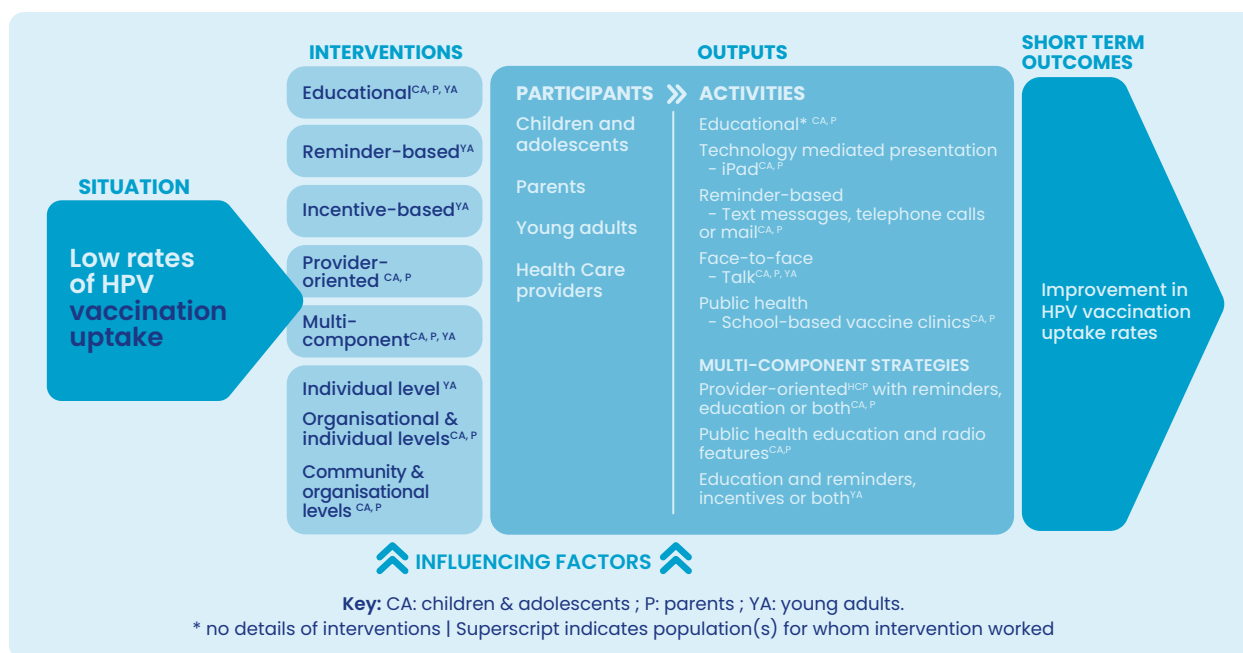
SITUATION

Low rates of HPV vaccination uptake

INTERVENTIONS

Educational$^{CA, P, YA}$

Reminder-based$^{YA}$

Incentive-based$^{YA}$

Provider-oriented $^{CA, P}$

Multi-component$^{CA, P, YA}$

Individual level $^{YA}$

Organisational & individual levels$^{CA, P}$

Community & organisational levels $^{CA, P}$

OUTPUTS

PARTICIPANTS

Children and adolescents

Parents

Young adults

Health Care providers

ACTIVITIES

Educational* $^{CA, P}$

Technology mediated presentation - iPad$^{CA, P}$

Reminder-based - Text messages, telephone calls or mail$^{CA, P}$

Face-to-face - Talk$^{CA, P, YA}$

Public health - School-based vaccine clinics$^{CA, P}$

MULTI-COMPONENT STRATEGIES

Provider-oriented$^{HCP}$ with reminders, education or both$^{CA, P}$

Public health education and radio features$^{CA,P}$

Education and reminders, incentives or both$^{YA}$

SHORT TERM OUTCOMES

Improvement in HPV vaccination uptake rates

INFLUENCING FACTORS

Key: CA: children & adolescents ; P: parents ; YA: young adults.
* no details of interventions | Superscript indicates population(s) for whom intervention worked